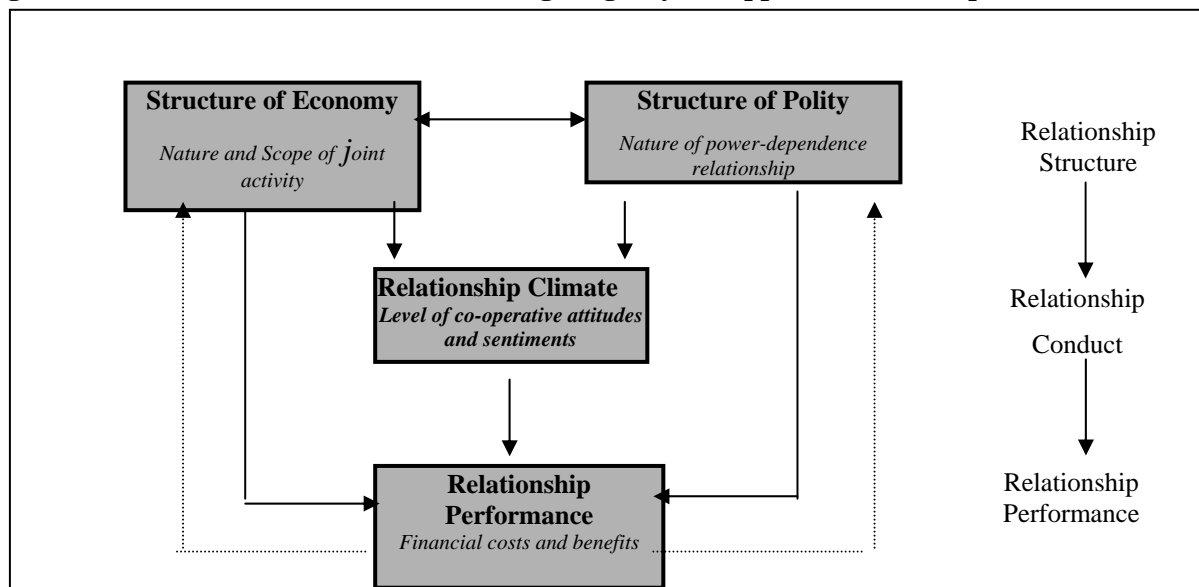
Structure of Economy
Nature and Scope of joint activity

Structure of Polity
Nature of power-dependence relationship

Relationship Climate
Level of co-operative attitudes and sentiments

Relationship Performance
Financial costs and benefits

Relationship Structure

Relationship Conduct

Relationship Performance